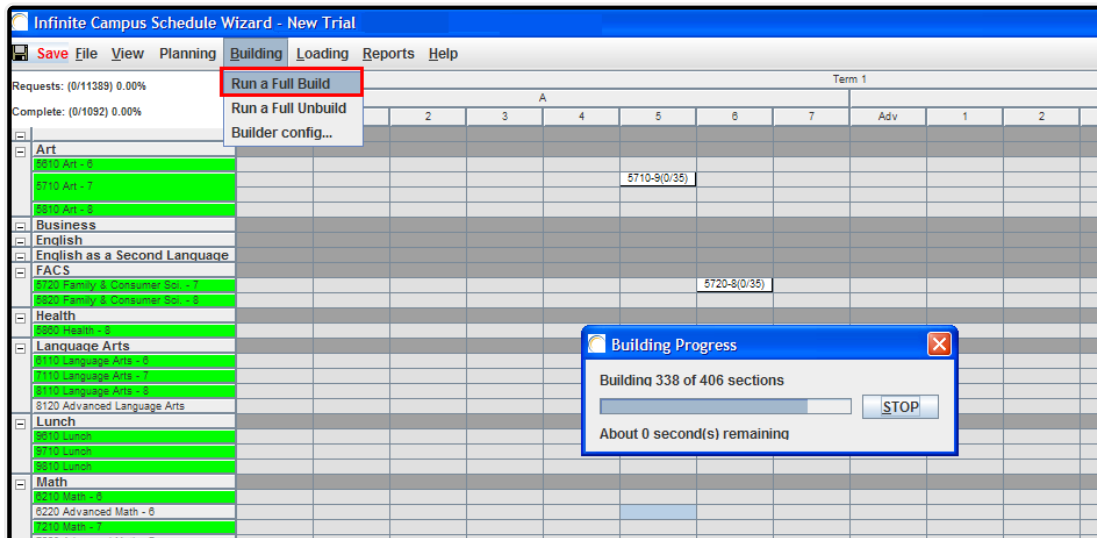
Infinite Campus Schedule Wizard - New Trial

Save File View Planning Building Loading Reports Help

Run a Full Build
Run a Full Unbuild
Builder config...

Requests: (0/11389) 0.00%

Complete: (0/1092) 0.00%

Term 1

A

| 2 | 3 | 4 | 5 | 6 | 7 | Adv | 1 | 2 |
|---|---|---|---|---|---|---|---|---|

Art
5610 Art - 6
5710 Art - 7
5810 Art - 8
Business
English
English as a Second Language
FACS
5720 Family & Consumer Sci. - 7
5820 Family & Consumer Sci. - 8
Health
5860 Health - 8
Language Arts
6110 Language Arts - 6
7110 Language Arts - 7
8110 Language Arts - 8
8120 Advanced Language Arts
Lunch
9610 Lunch
9710 Lunch
9810 Lunch
Math
6210 Math - 6
6220 Advanced Math - 6
7210 Math - 7

5710-9(0/35)

5720-8(0/35)

Building Progress

Building 338 of 406 sections

STOP

About 0 second(s) remaining